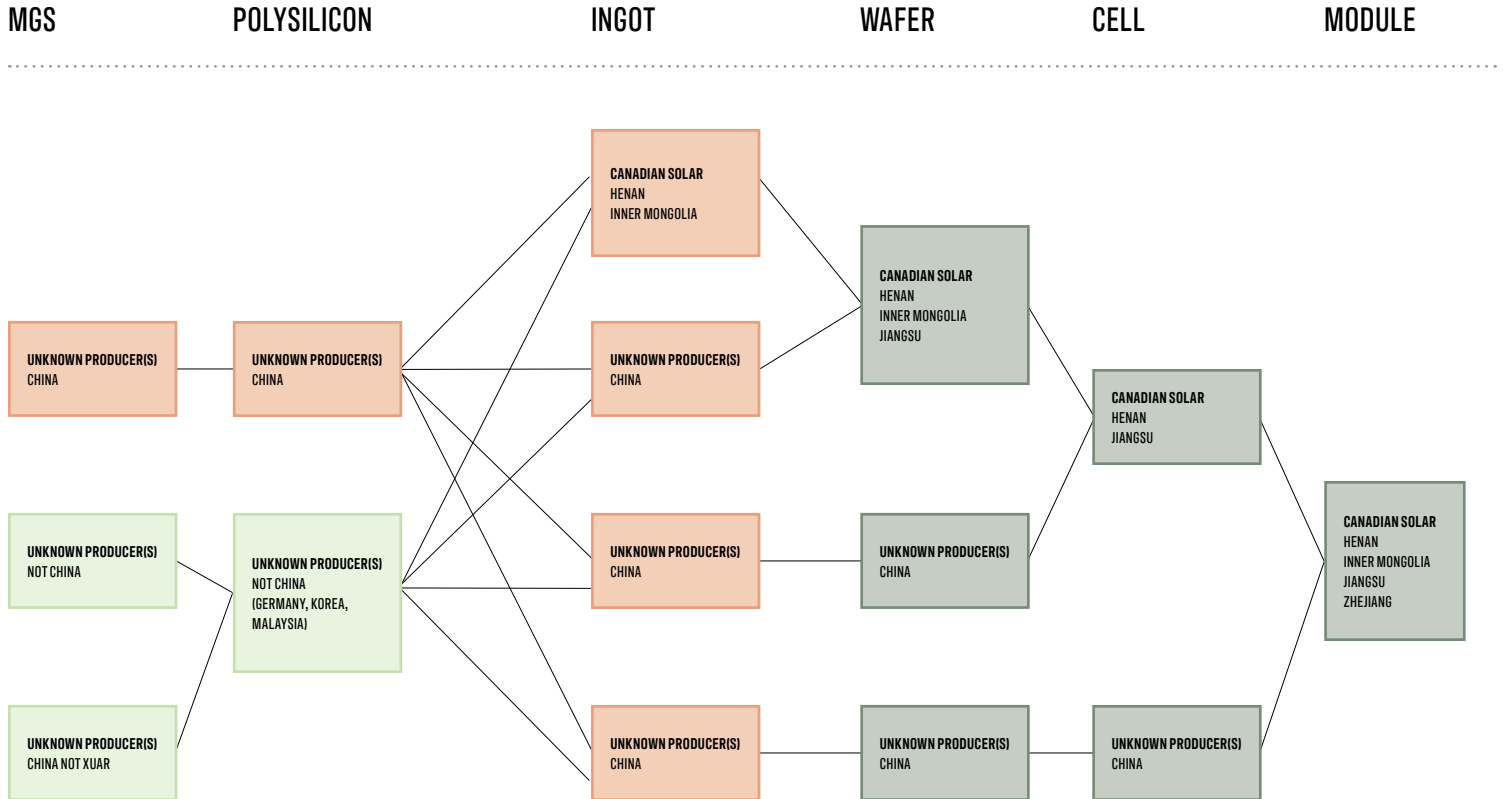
MGS POLYSILICON INGOT WAFER CELL MODULE

UNKNOWN PRODUCER(S)
CHINA

UNKNOWN PRODUCER(S)
NOT CHINA

UNKNOWN PRODUCER(S)
CHINA NOT XUAR

UNKNOWN PRODUCER(S)
CHINA

UNKNOWN PRODUCER(S)
NOT CHINA
(GERMANY, KOREA, MALAYSIA)

CANADIAN SOLAR
HENAN
INNER MONGOLIA

UNKNOWN PRODUCER(S)
CHINA

UNKNOWN PRODUCER(S)
CHINA

UNKNOWN PRODUCER(S)
CHINA

CANADIAN SOLAR
HENAN
INNER MONGOLIA
JIANGSU

UNKNOWN PRODUCER(S)
CHINA

UNKNOWN PRODUCER(S)
CHINA

CANADIAN SOLAR
HENAN
JIANGSU

UNKNOWN PRODUCER(S)
CHINA

CANADIAN SOLAR
HENAN
INNER MONGOLIA
JIANGSU
ZHEJIANG